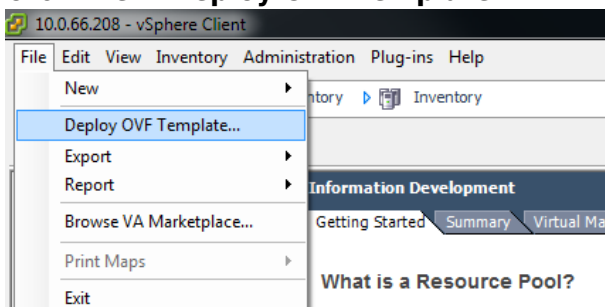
10.0.66.208 - vSphere Client

File Edit View Inventory Administration Plug-ins Help

New

Deploy OVF Template...

Export

Report

Browse VA Marketplace...

Print Maps

Exit

ntory Inventory

Information Development

Getting Started Summary Virtual Ma

What is a Resource Pool?